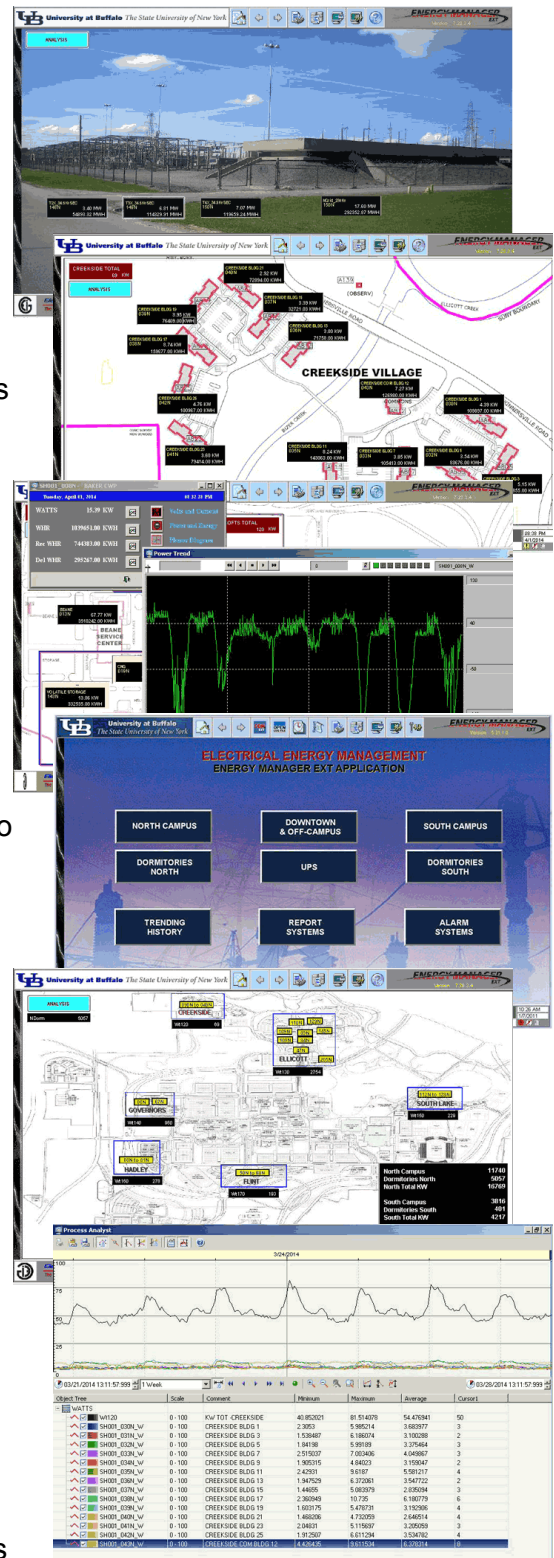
University at Buffalo The State University of New York
ENERGYMANAGER EXT
ANALYSIS
14TN 3.40 MW 54693.32 MWH
7.07 MW 119571.25 MWH
6.01 MW 114829.91 MWH
17.68 MW 292052.07 MWH

University at Buffalo The State University of New York
ENERGYMANAGER EXT
CREEKSIDE TOTAL
ANALYSIS
CREEKSIDE VILLAGE
CREEKSIDE BLDG 10
CREEKSIDE BLDG 8
CREEKSIDE BLDG 6
CREEKSIDE BLDG 7
CREEKSIDE BLDG 9
CREEKSIDE BLDG 11
CREEKSIDE BLDG 12
CREEKSIDE BLDG 1
CREEKSIDE BLDG 5
CREEKSIDE BLDG 3
(OBSERV)
ELLICOTT CREEK
SUNY BOUNDARY

Tuesday, April 01, 2014
WATTS 15.39 KW
WHR 189965.00 KWH
Rev WHR 744303.00 KWH
Del WHR 295267.00 KWH
Power Trend
SH001_030N_W
BEANE SERVICE CENTER
67.77 KW
VOLATILE STORAGE
13.96 KW

University at Buffalo The State University of New York
ENERGYMANAGER EXT
ELECTRICAL ENERGY MANAGEMENT
ENERGY MANAGER EXT APPLICATION
NORTH CAMPUS
DOWNTOWN & OFF-CAMPUS
SOUTH CAMPUS
DORMITORIES NORTH
UPS
DORMITORIES SOUTH
TRENDING HISTORY
REPORT SYSTEMS
ALARM SYSTEMS

University at Buffalo The State University of New York
ENERGYMANAGER EXT
ANALYSIS
NDorm 5057
CREEKSIDE
ELLICOTT
GOVERNORS
SOUTH LAKE
HADLEY
FLINT
| | |
|---|---|
| North Campus | 11740 |
| Dormitories North | 5057 |
| North Total KW | 16769 |
| South Campus | 3816 |
| Dormitories South | 401 |
| South Total KW | 4217 |

Process Analyst
3/24/2014
100
75
50
25
03/21/2014 13:11:57.999
1 Week
03/28/2014 13:11:57.999
| Object Tree | Scale | Comment | Minimum | Maximum | Average | Cursor1 |
|---|---|---|---|---|---|---|
| WATTS | | | | | | |
| Wt120 | 0 - 100 | KW TOT -CREEKSIDE | 40.852021 | 81.514078 | 54.476341 | 50 |
| SH001_030N_W | 0 - 100 | CREEKSIDE BLDG 1 | 2.3053 | 5.985214 | 3.683977 | 3 |
| SH001_031N_W | 0 - 100 | CREEKSIDE BLDG 3 | 1.538487 | 6.186074 | 3.100288 | 2 |
| SH001_032N_W | 0 - 100 | CREEKSIDE BLDG 5 | 1.84198 | 5.99189 | 3.375464 | 3 |
| SH001_033N_W | 0 - 100 | CREEKSIDE BLDG 7 | 2.515037 | 7.063406 | 4.049867 | 3 |
| SH001_034N_W | 0 - 100 | CREEKSIDE BLDG 9 | 1.905315 | 4.84023 | 3.159047 | 2 |
| SH001_035N_W | 0 - 100 | CREEKSIDE BLDG 11 | 2.42931 | 9.6187 | 5.581217 | 4 |
| SH001_036N_W | 0 - 100 | CREEKSIDE BLDG 13 | 1.947529 | 6.372061 | 3.547722 | 2 |
| SH001_037N_W | 0 - 100 | CREEKSIDE BLDG 15 | 1.44655 | 5.083979 | 2.835094 | 3 |
| SH001_038N_W | 0 - 100 | CREEKSIDE BLDG 17 | 2.360949 | 10.735 | 6.180779 | 6 |
| SH001_039N_W | 0 - 100 | CREEKSIDE BLDG 19 | 1.603175 | 5.478731 | 3.192986 | 4 |
| SH001_040N_W | 0 - 100 | CREEKSIDE BLDG 21 | 1.468206 | 4.732059 | 2.646514 | 4 |
| SH001_041N_W | 0 - 100 | CREEKSIDE BLDG 23 | 2.04831 | 5.115697 | 3.205059 | 3 |
| SH001_042N_W | 0 - 100 | CREEKSIDE BLDG 25 | 1.912507 | 6.611294 | 3.534782 | 4 |
| SH001_043N_W | 0 - 100 | CREEKSIDE COM BLDG 12 | 4.426435 | 9.611534 | 6.378314 | 0 |